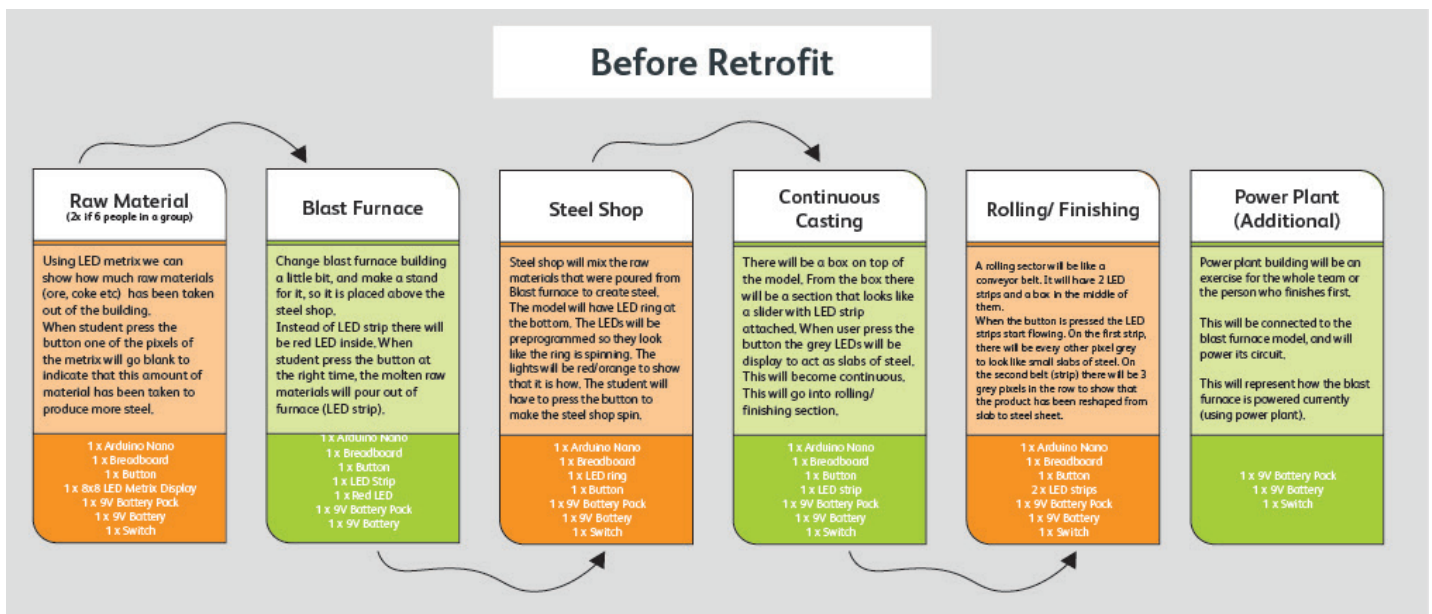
Before Retrofit

Raw Material
(2x if 6 people in a group)

Using LED metrix we can show how much raw materials (ore, coke etc) has been taken out of the building.
When student press the button one of the pixels of the metrix will go blank to indicate that this amount of material has been taken to produce more steel.

1 x Arduino Nano
1 x Breadboard
1 x Button
1 x 8x8 LED Metrix Display
1 x 9V Battery Pack
1 x 9V Battery
1 x Switch

Blast Furnace

Change blast furnace building a little bit, and make a stand for it, so it is placed above the steel shop.
Instead of LED strip there will be red LED inside. When student press the button at the right time, the molten raw materials will pour out of furnace (LED strip).

1 x Arduino Nano
1 x Breadboard
1 x Button
1 x LED Strip
1 x Red LED
1 x 9V Battery Pack
1 x 9V Battery

Steel Shop

Steel shop will mix the raw materials that were poured from Blast furnace to create steel.
The model will have LED ring at the bottom. The LEDs will be preprogrammed so they look like the ring is spinning. The lights will be red/orange to show that it is how. The student will have to press the button to make the steel shop spin.

1 x Arduino Nano
1 x Breadboard
1 x LED ring
1 x Button
1 x 9V Battery Pack
1 x 9V Battery
1 x Switch

Continuous Casting

There will be a box on top of the model. From the box there will be a section that looks like a slider with LED strip attached. When user press the button the grey LEDs will be display to act as slabs of steel. This will become continuous. This will go into rolling/ finishing section.

1 x Arduino Nano
1 x Breadboard
1 x Button
1 x LED strip
1 x 9V Battery Pack
1 x 9V Battery
1 x Switch

Rolling/ Finishing

A rolling sector will be like a conveyor belt. It will have 2 LED strips and a box in the middle of them.
When the button is pressed the LED strips start flowing. On the first strip, there will be every other pixel grey to look like small slabs of steel. On the second belt (strip) there will be 3 grey pixels in the row to show that the product has been reshaped from slab to steel sheet.

1 x Arduino Nano
1 x Breadboard
1 x Button
2 x LED strips
1 x 9V Battery Pack
1 x 9V Battery
1 x Switch

Power Plant (Additional)

Power plant building will be an exercise for the whole team or the person who finishes first.

This will be connected to the blast furnace model, and will power its circuit.

This will represent how the blast furnace is powered currently (using power plant).

1 x 9V Battery Pack
1 x 9V Battery
1 x Switch